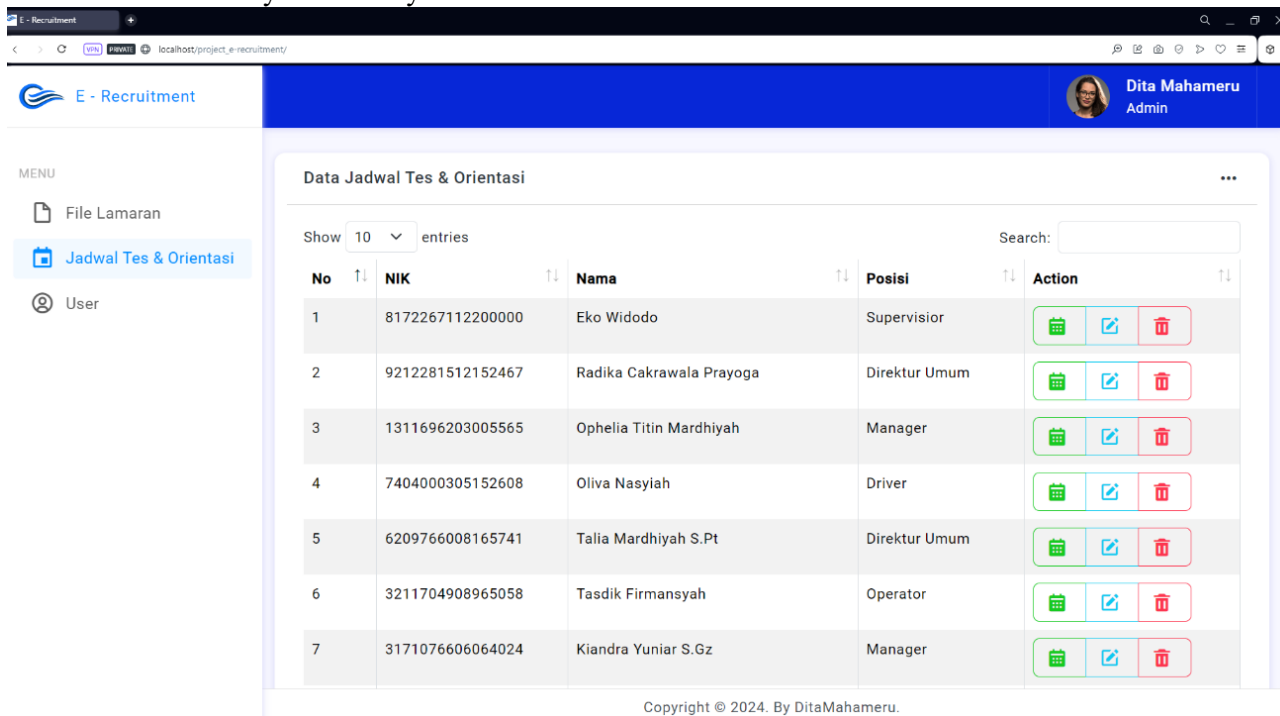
E - Recruitment

VPN PRIVATE localhost/project_e-recruitment/

E - Recruitment

Dita Mahameru
Admin

MENU

File Lamaran

Jadwal Tes & Orientasi

User

Data Jadwal Tes & Orientasi

...

Show 10 entries

Search:

| No | NIK | Nama | Posisi | Action |
|---|---|---|---|---|
| 1 | 8172267112200000 | Eko Widodo | Supervisior | |
| 2 | 9212281512152467 | Radika Cakrawala Prayoga | Direktur Umum | |
| 3 | 1311696203005565 | Ophelia Titin Mardhiyah | Manager | |
| 4 | 7404000305152608 | Oliva Nasyiah | Driver | |
| 5 | 6209766008165741 | Talia Mardhiyah S.Pt | Direktur Umum | |
| 6 | 3211704908965058 | Tasdik Firmansyah | Operator | |
| 7 | 3171076606064024 | Kiandra Yuniar S.Gz | Manager | |

Copyright © 2024. By DitaMahameru.